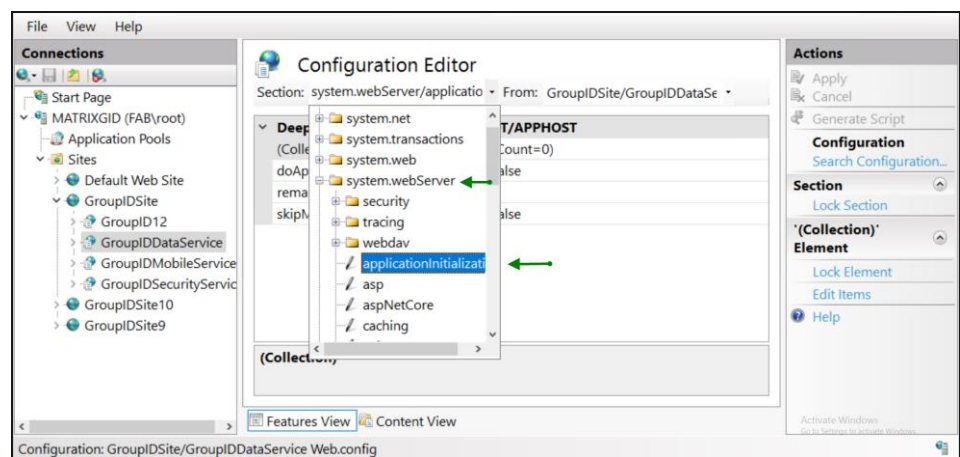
File View Help

Connections

Start Page
MATRIXGID (FAB\root)
Application Pools
Sites
Default Web Site
GroupIDSite
GroupID12
GroupIDDataService
GroupIDMobileService
GroupIDSecurityServic
GroupIDSite10
GroupIDSite9

Configuration Editor
Section: system.webServer/applicatio From: GroupIDSite/GroupIDDataSe

Deep T/APPHOST
(Colle Count=0)
doAp alse
rema
skipM alse

system.net
system.transactions
system.web
system.webServer
security
tracing
webdav
applicationInitializati
asp
aspNetCore
caching

(Collection)

Features View Content View

Actions
Apply
Cancel
Generate Script
Configuration
Search Configuration...
Section
Lock Section
'(Collection)' Element
Lock Element
Edit Items
Help

Activate Windows
Go to Settings to activate Windows.

Configuration: GroupIDSite/GroupIDDataService Web.config